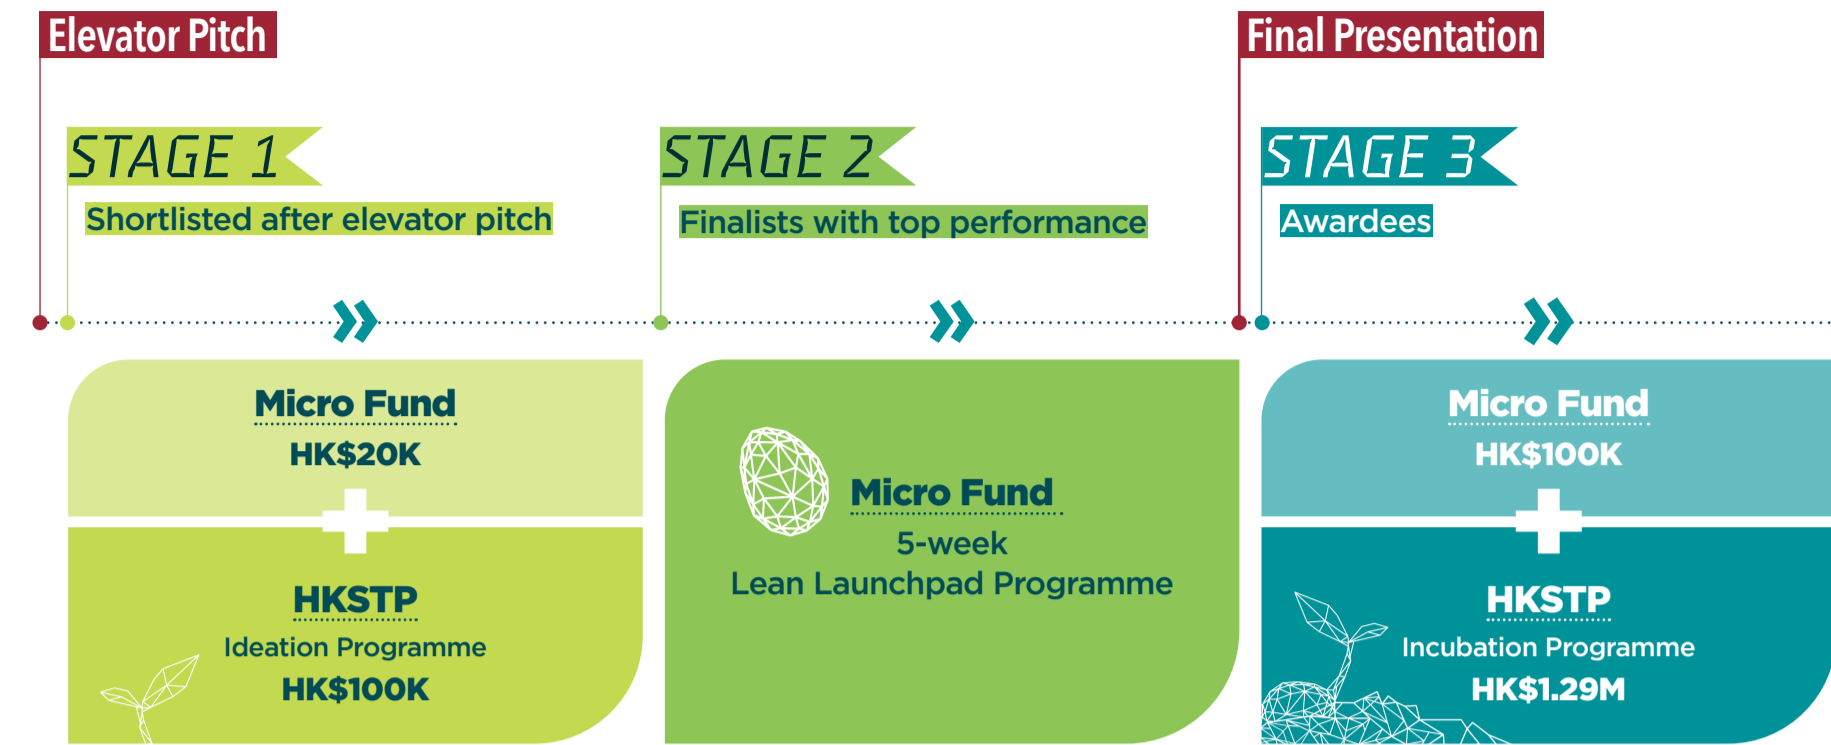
Elevator Pitch

Final Presentation

STAGE 1

Shortlisted after elevator pitch

STAGE 2

Finalists with top performance

STAGE 3

Awardees

Micro Fund
HK$20K

HKSTP
Ideation Programme
HK$100K

Micro Fund
5-week
Lean Launchpad Programme

Micro Fund
HK$100K

HKSTP
Incubation Programme
HK$1.29M